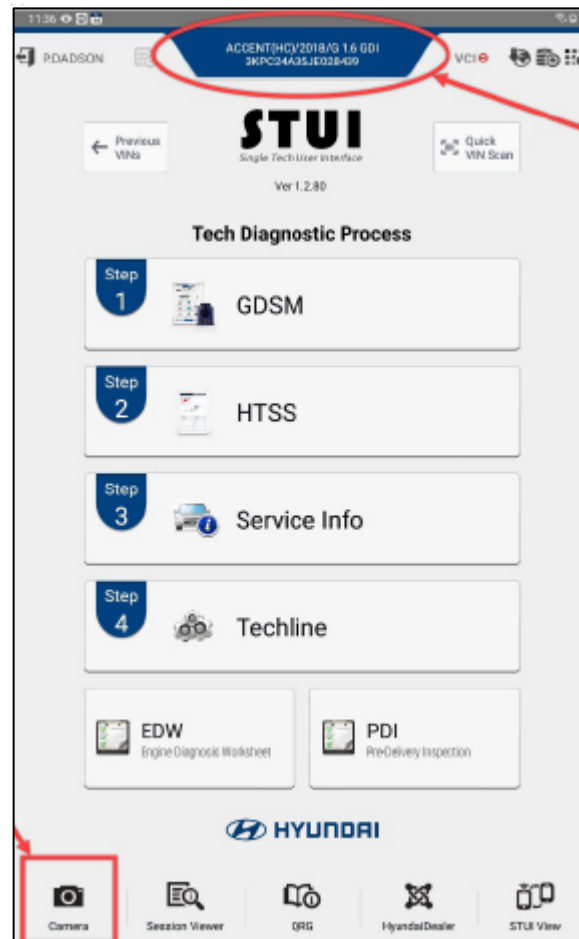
11:36

P.DADSON

ACCENT(HC)/2018/G 1.6 GDI
3KPC24A35JE028409

VCI

Previous VINs

STUI
Single Tech User Interface

Quick VIN Scan

Ver 1.2.80

Tech Diagnostic Process

Step 1 GDSM

Step 2 HTSS

Step 3 Service Info

Step 4 Techline

EDW
Engine Diagnosis Worksheet

PDI
Pre-Delivery Inspection

HYUNDAI

Camera

Session Viewer

QRG

HyundaiDealer

STUI View